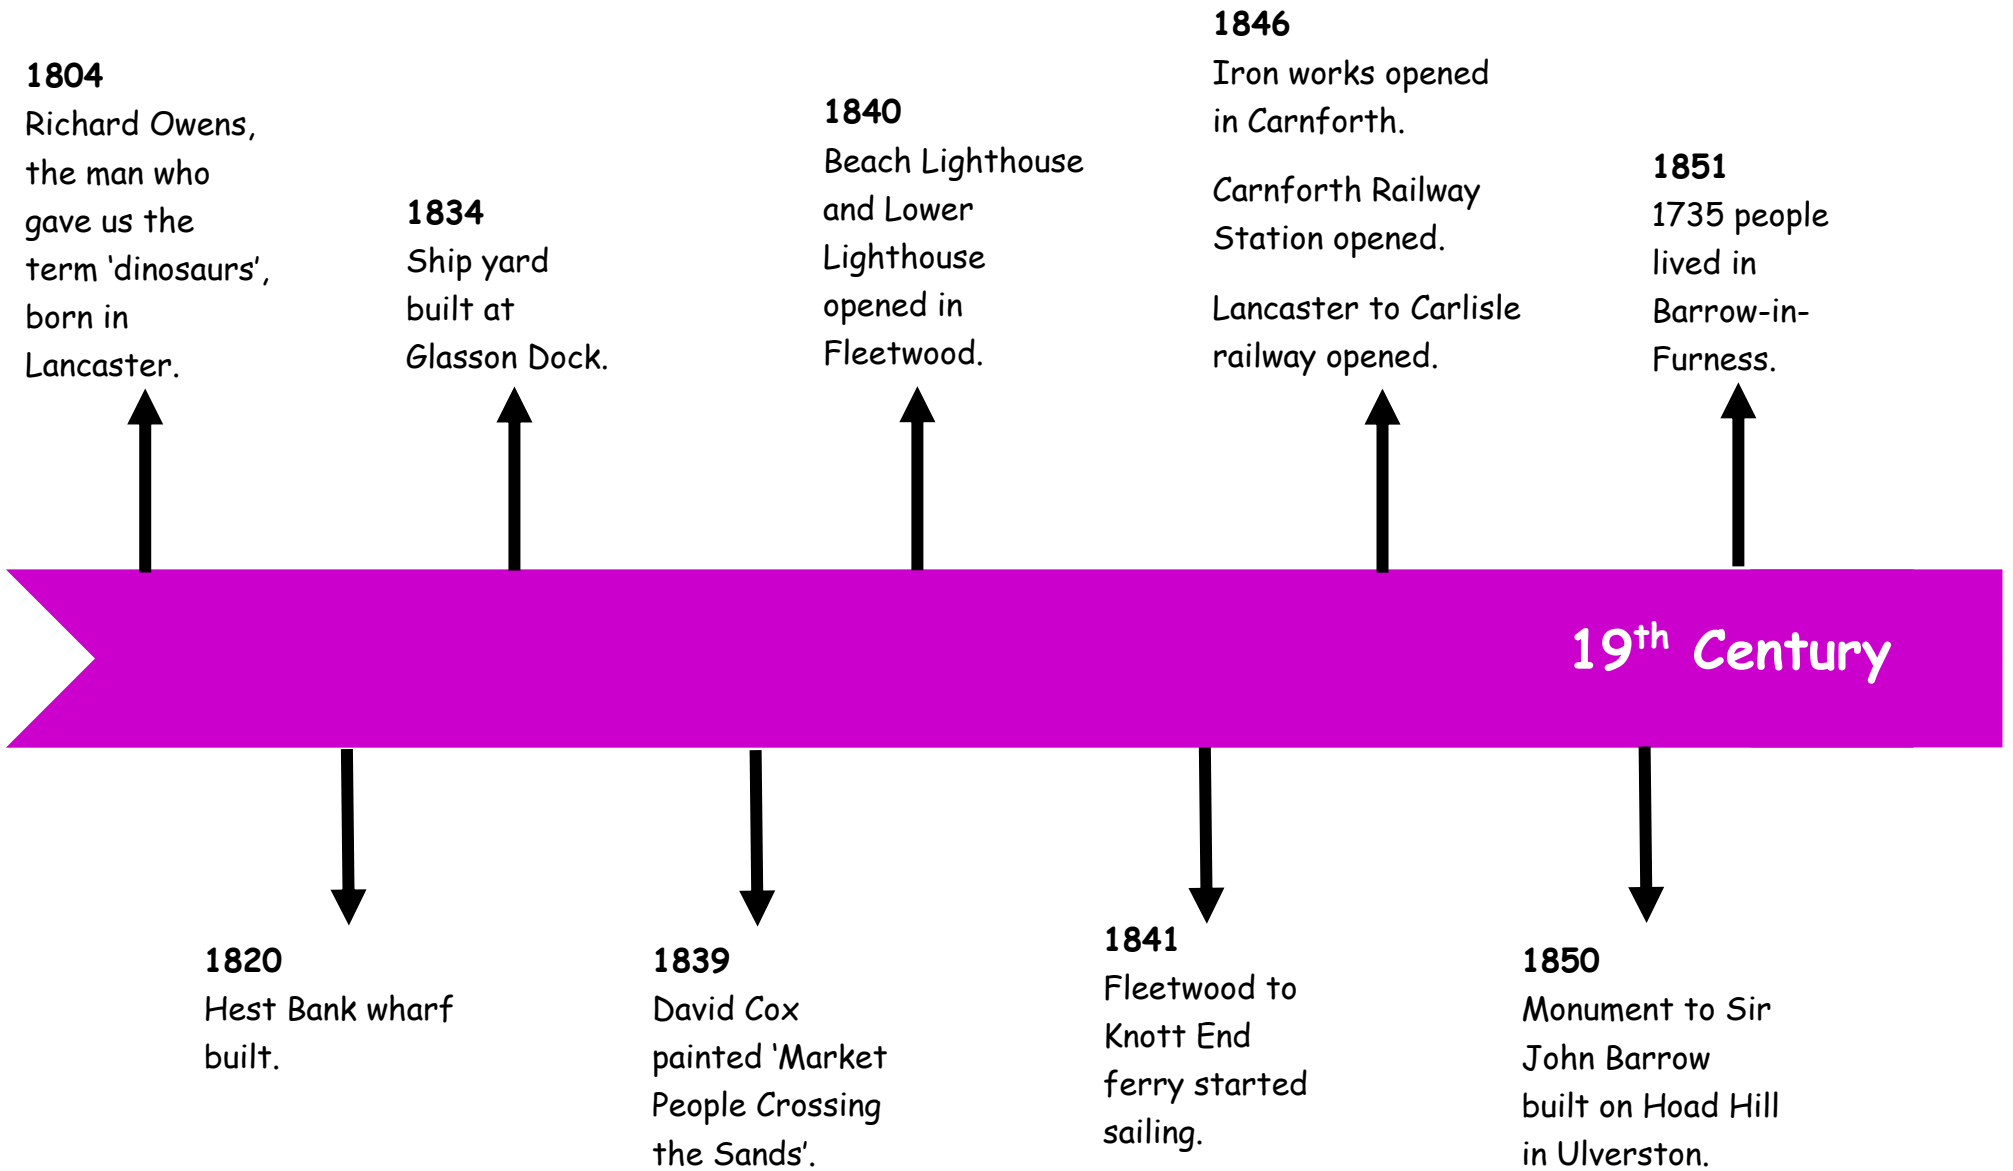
1804
Richard Owens, the man who gave us the term ‘dinosaurs’, born in Lancaster.

1834
Ship yard built at Glasson Dock.

1840
Beach Lighthouse and Lower Lighthouse opened in Fleetwood.

1846
Iron works opened in Carnforth.

Carnforth Railway Station opened.

Lancaster to Carlisle railway opened.

1851
1735 people lived in Barrow-in-Furness.

$19^{th}$ Century

1820
Hest Bank wharf built.

1839
David Cox painted ‘Market People Crossing the Sands’.

1841
Fleetwood to Knott End ferry started sailing.

1850
Monument to Sir John Barrow built on Hoad Hill in Ulverston.